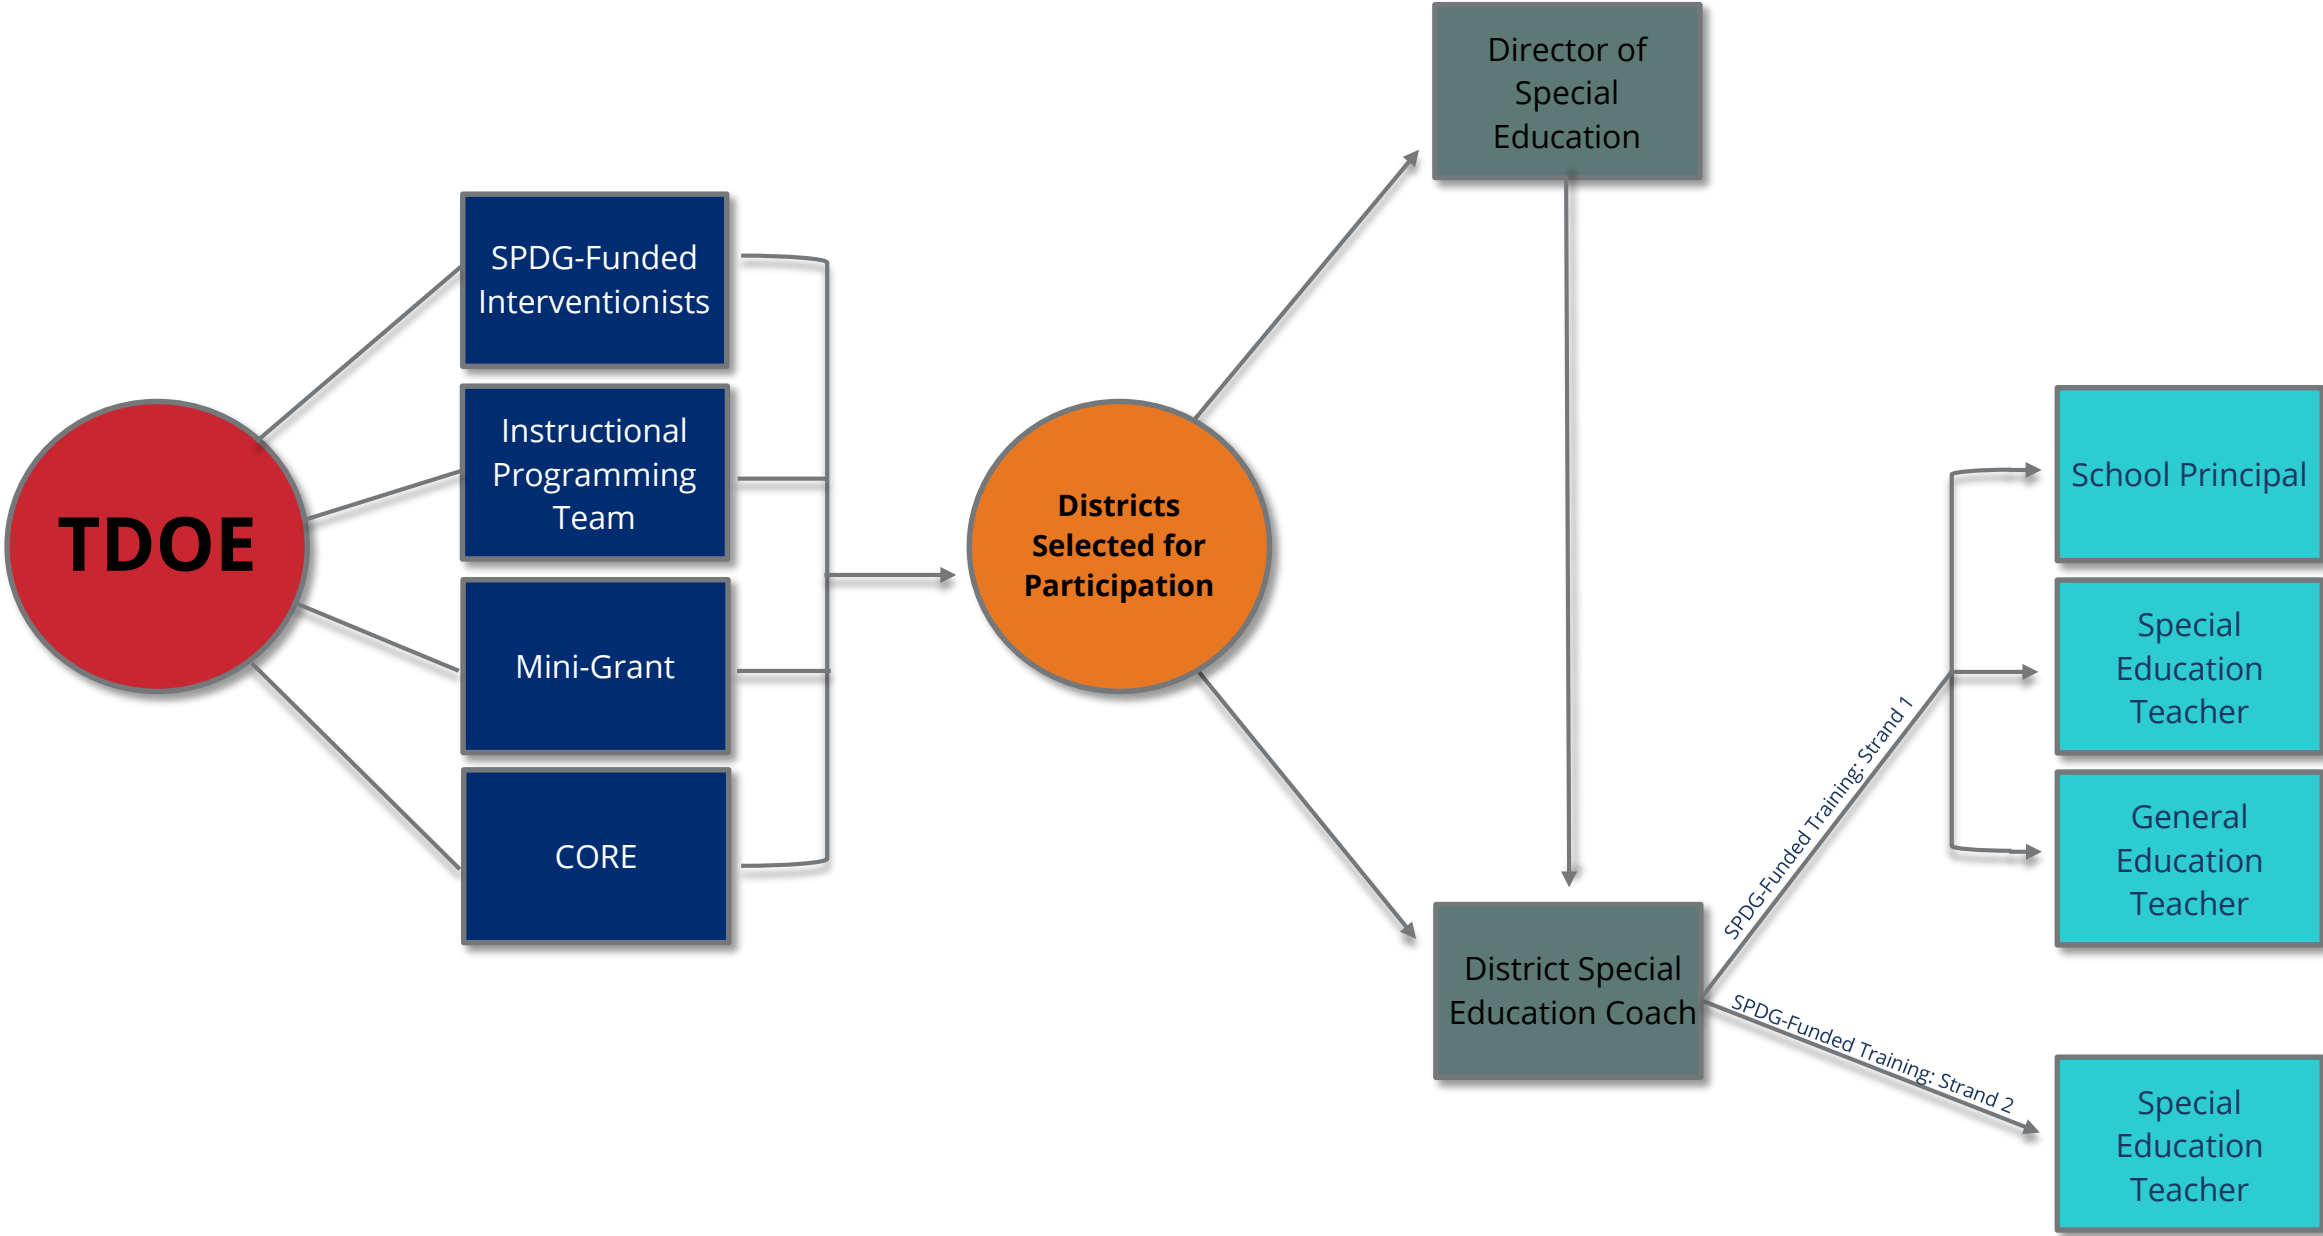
TDOE

SPDG-Funded Interventionists

Instructional Programming Team

Mini-Grant

CORE

Districts Selected for Participation

Director of Special Education

District Special Education Coach

SPDG-Funded Training: Strand 1

SPDG-Funded Training: Strand 2

School Principal

Special Education Teacher

General Education Teacher

Special Education Teacher